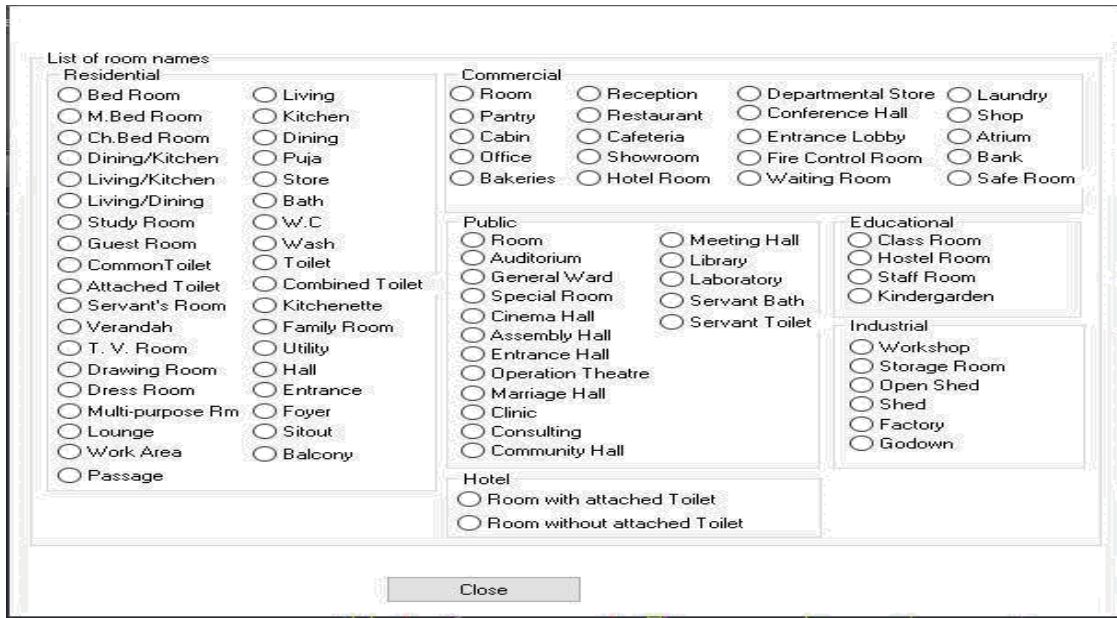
List of room names

Residential

Bed Room
M.Bed Room
Ch.Bed Room
Dining/Kitchen
Living/Kitchen
Living/Dining
Study Room
Guest Room
CommonToilet
Attached Toilet
Servant's Room
Verandah
T. V. Room
Drawing Room
Dress Room
Multi-purpose Rm
Lounge
Work Area
Passage

Living
Kitchen
Dining
Puja
Store
Bath
W.C
Wash
Toilet
Combined Toilet
Kitchenette
Family Room
Utility
Hall
Entrance
Foyer
Sitout
Balcony

Commercial

Room
Pantry
Cabin
Office
Bakeries

Reception
Restaurant
Cafeteria
Showroom
Hotel Room

Departmental Store
Conference Hall
Entrance Lobby
Fire Control Room
Waiting Room

Laundry
Shop
Atrium
Bank
Safe Room

Public

Room
Auditorium
General Ward
Special Room
Cinema Hall
Assembly Hall
Entrance Hall
Operation Theatre
Marriage Hall
Clinic
Consulting
Community Hall

Meeting Hall
Library
Laboratory
Servant Bath
Servant Toilet

Educational

Class Room
Hostel Room
Staff Room
Kindergarden

Industrial

Workshop
Storage Room
Open Shed
Shed
Factory
Godown

Hotel

Room with attached Toilet
Room without attached Toilet

Close